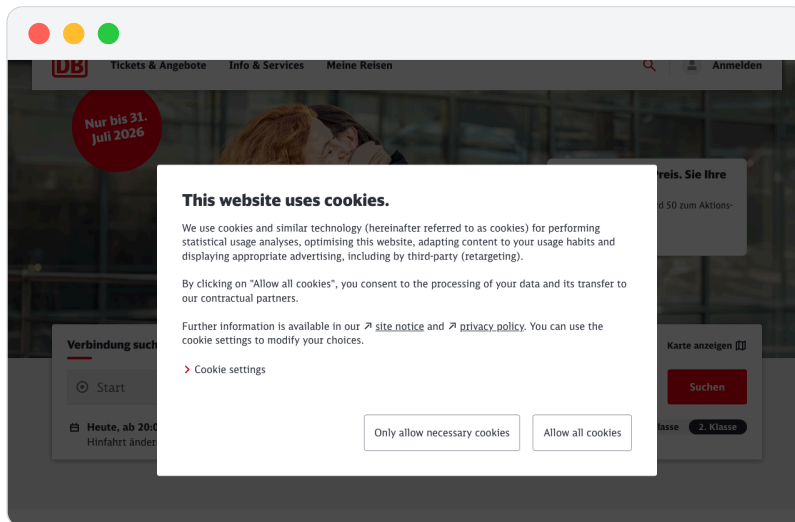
DB Tickets & Angebote Info & Services Meine Reisen Anmelden

Nur bis 31. Juli 2026

reis. Sie Ihre

d 50 zum Aktions-

Verbindung such

Start

Heute, ab 20:0

Hinfahrt änder

Karte anzeigen

Suchen

lasse 2. Klasse

This website uses cookies.

We use cookies and similar technology (hereinafter referred to as cookies) for performing statistical usage analyses, optimising this website, adapting content to your usage habits and displaying appropriate advertising, including by third-party (retargeting).

By clicking on "Allow all cookies", you consent to the processing of your data and its transfer to our contractual partners.

Further information is available in our ↗ site notice and ↗ privacy policy. You can use the cookie settings to modify your choices.

› Cookie settings

Only allow necessary cookies

Allow all cookies